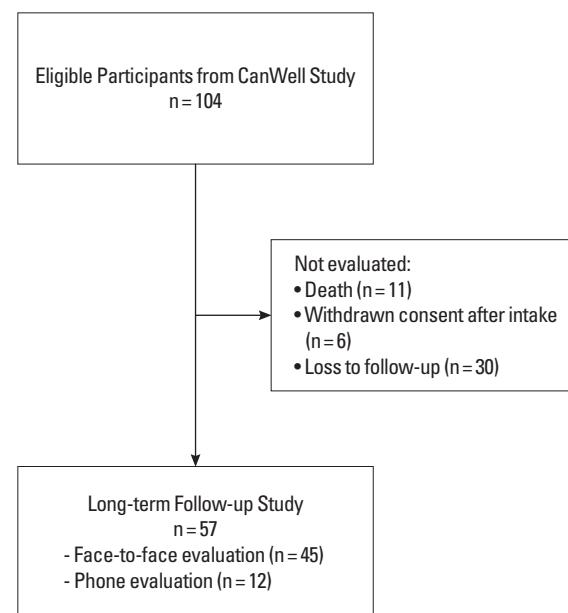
Eligible Participants from CanWell Study
n = 104

Not evaluated:
• Death (n = 11)
• Withdrawn consent after intake (n = 6)
• Loss to follow-up (n = 30)

Long-term Follow-up Study
n = 57
- Face-to-face evaluation (n = 45)
- Phone evaluation (n = 12)